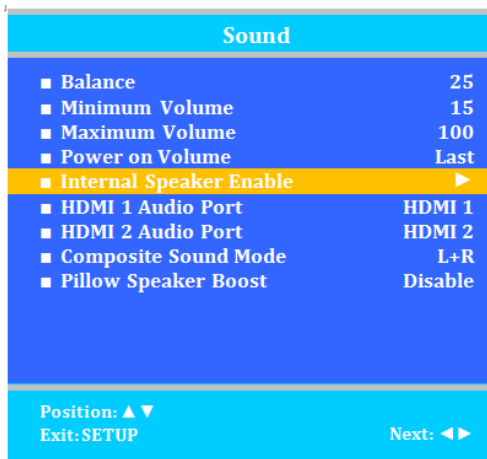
Sound

■ Balance 25
■ Minimum Volume 15
■ Maximum Volume 100
■ Power on Volume Last
■ Internal Speaker Enable ►
■ HDMI 1 Audio Port HDMI 1
■ HDMI 2 Audio Port HDMI 2
■ Composite Sound Mode L+R
■ Pillow Speaker Boost Disable

Position: ▲▼
Exit: SETUP
Next: ◄►